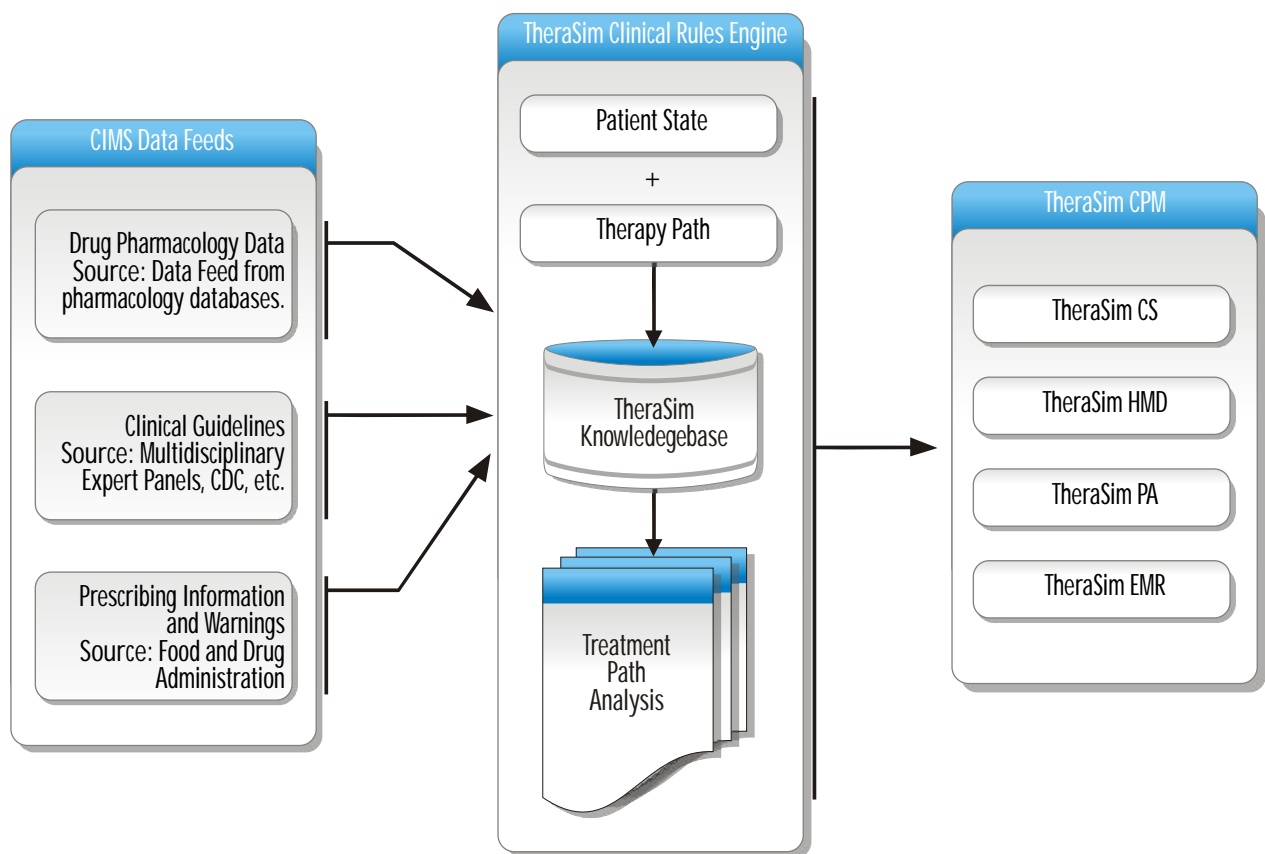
CIMS Data Feeds

Drug Pharmacology Data
Source: Data Feed from pharmacology databases.

Clinical Guidelines
Source: Multidisciplinary Expert Panels, CDC, etc.

Prescribing Information and Warnings
Source: Food and Drug Administration

TheraSim Clinical Rules Engine

Patient State

+

Therapy Path

TheraSim Knowledegebase

Treatment Path Analysis

TheraSim CPM

TheraSim CS

TheraSim HMD

TheraSim PA

TheraSim EMR